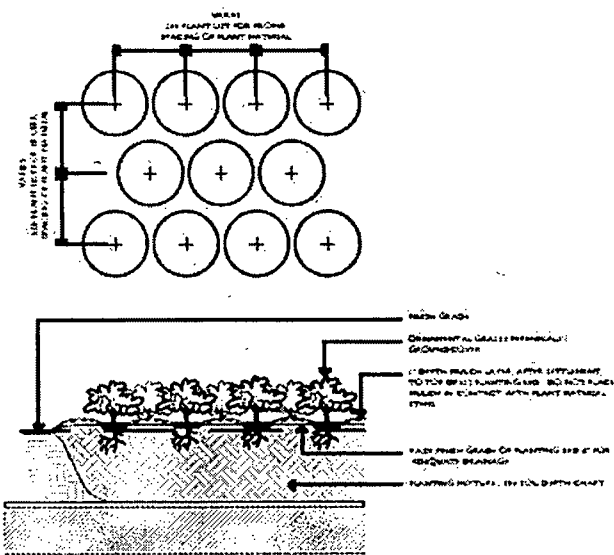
VARIES
SEE PLANT LIST FOR PROPER SPACING OF PLANT MATERIAL

VARIES
SEE PLANT LIST FOR PROPER SPACING OF PLANT MATERIAL

FINISH GRADE

ORNAMENTAL GRASS / PERENNIAL / GROUNDCOVER

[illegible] DEPTH MULCH LAYER AFTER SETTLEMENT, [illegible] DO NOT PLACE MULCH IN CONTACT WITH PLANT MATERIAL STEMS

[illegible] FINISH GRADE OF PLANTING BED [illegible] FOR ADEQUATE DRAINAGE

PLANTING MIXTURE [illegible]